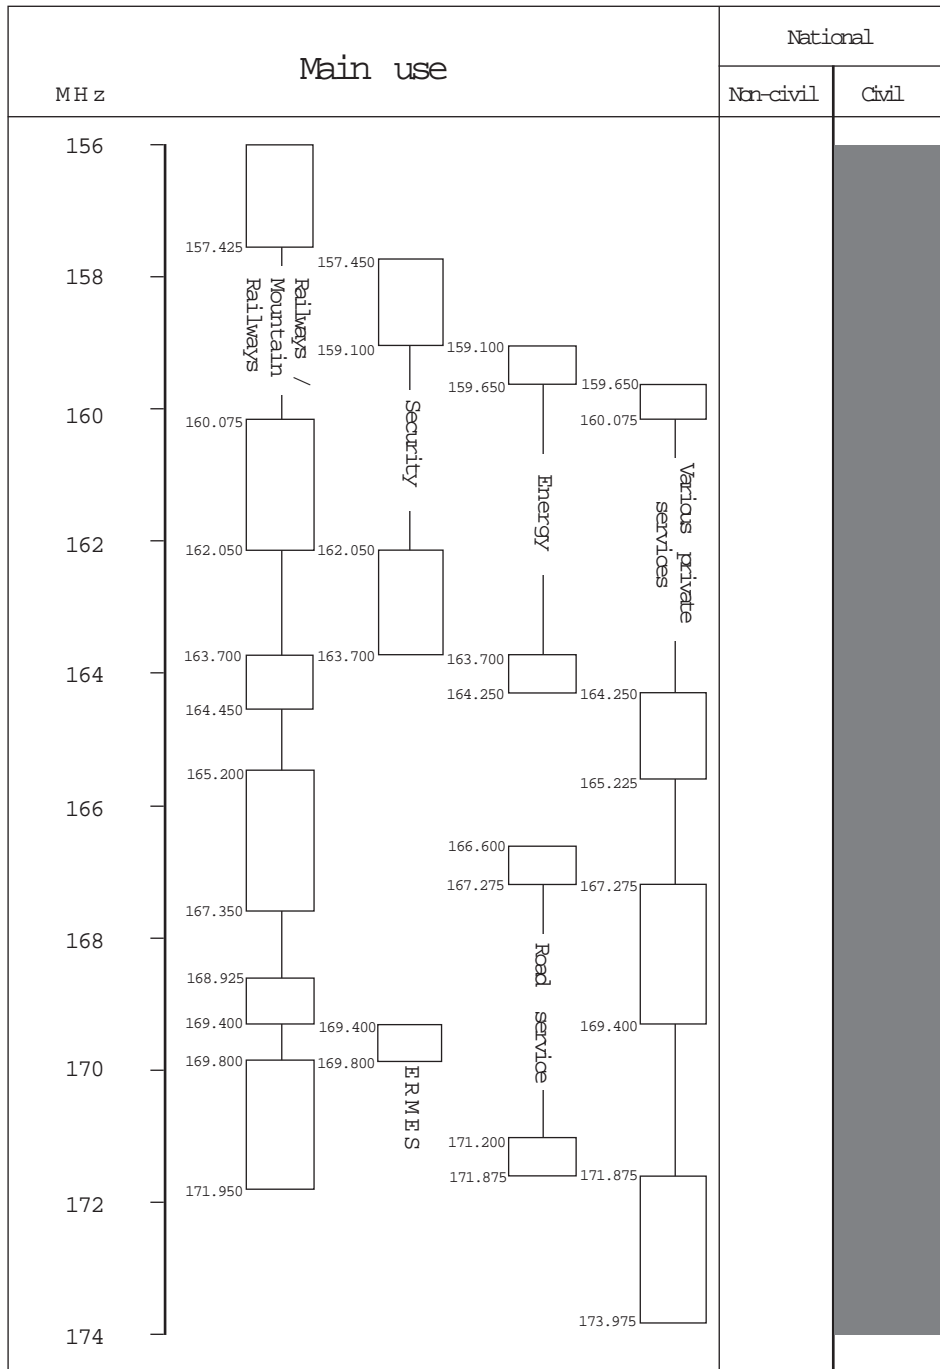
Main use

MHz

National

Non-civil

Civil

156

158

160

162

164

166

168

170

172

174

157.425

Railways / Mountain Railways

160.075

162.050

163.700

164.450

165.200

167.350

168.925

169.400

169.800

171.950

157.450

159.100

Security

162.050

163.700

169.400

169.800

ERMES

159.100

159.650

Energy

163.700

164.250

166.600

167.275

Road service

171.200

171.875

159.650

160.075

Various private services

164.250

165.225

167.275

169.400

171.875

173.975